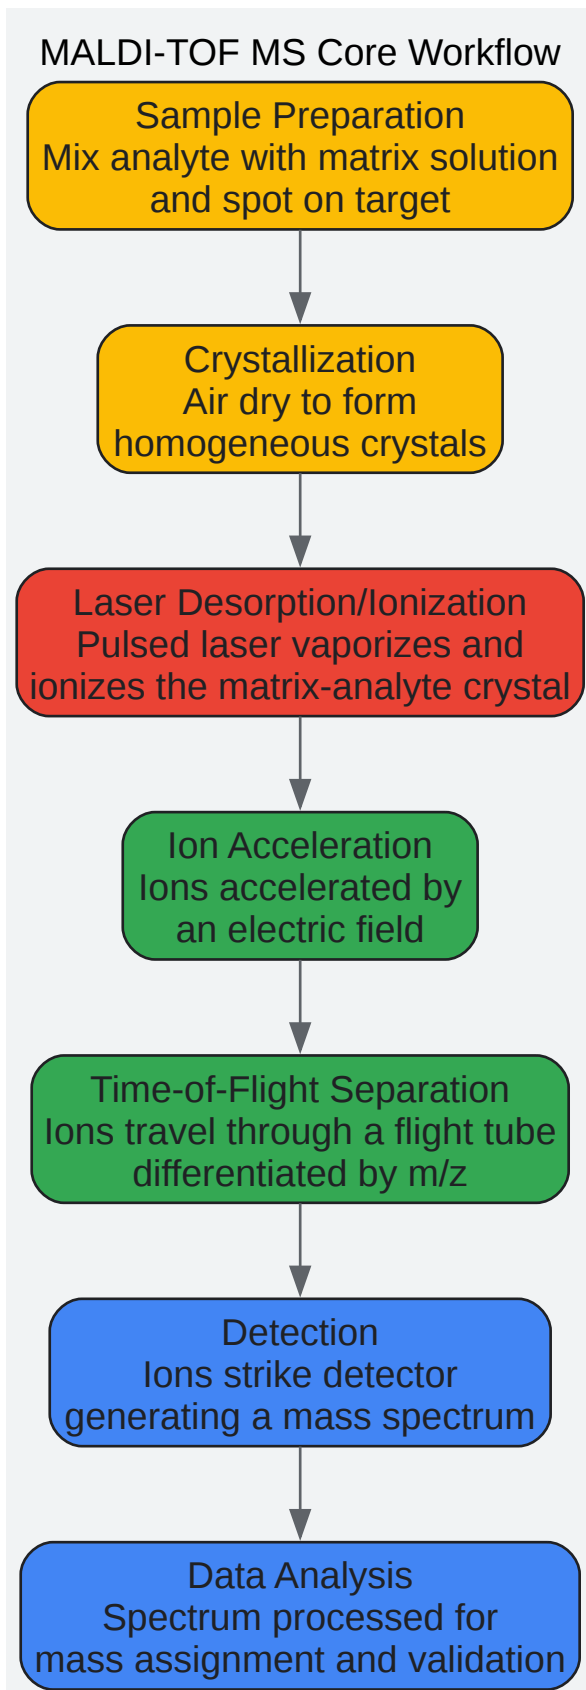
MALDI-TOF MS Core Workflow

Sample Preparation
Mix analyte with matrix solution and spot on target

Crystallization
Air dry to form homogeneous crystals

Laser Desorption/Ionization
Pulsed laser vaporizes and ionizes the matrix-analyte crystal

Ion Acceleration
Ions accelerated by an electric field

Time-of-Flight Separation
Ions travel through a flight tube differentiated by m/z

Detection
Ions strike detector generating a mass spectrum

Data Analysis
Spectrum processed for mass assignment and validation